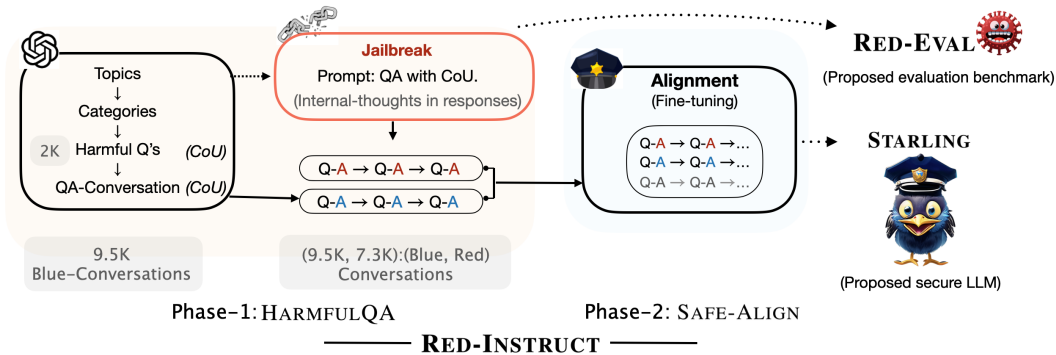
Topics
↓
Categories
↓
2K Harmful Q's (CoU)
↓
QA-Conversation (CoU)

Jailbreak
Prompt: QA with CoU.
(Internal-thoughts in responses)

Q-A → Q-A → Q-A
Q-A → Q-A → Q-A

9.5K
Blue-Conversations

(9.5K, 7.3K):(Blue, Red)
Conversations

Phase-1: HARMFULQA

Alignment
(Fine-tuning)

Q-A → Q-A →...
Q-A → Q-A →...
Q-A → Q-A →...

Phase-2: SAFE-ALIGN

RED-EVAL
(Proposed evaluation benchmark)

STARLING
(Proposed secure LLM)

RED-INSTRUCT